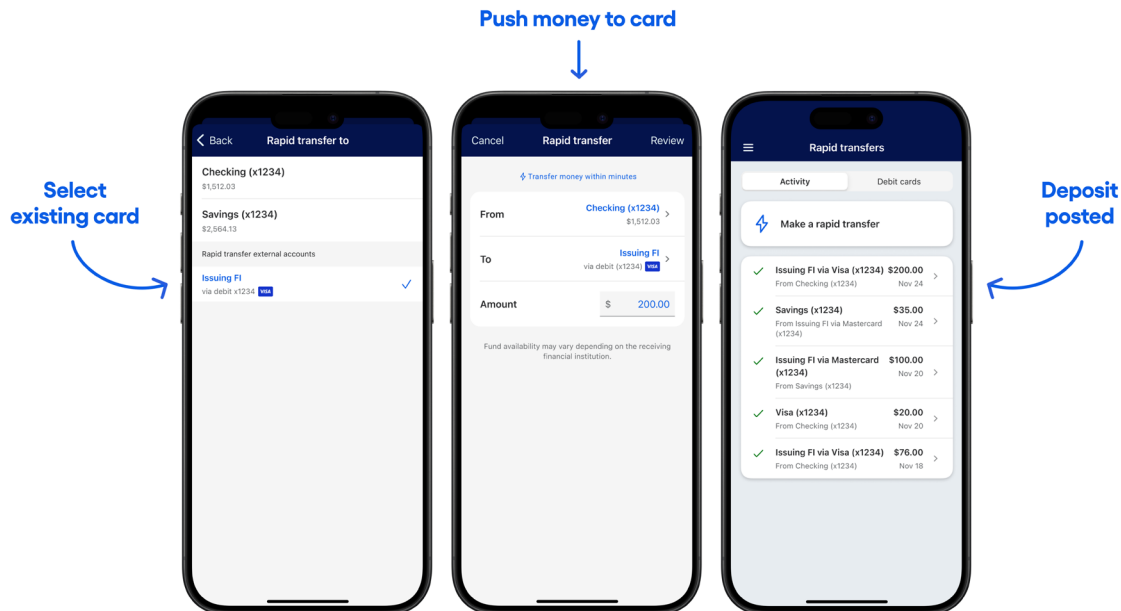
Push money to card

Select existing card

Back
Rapid transfer to

Checking (x1234)
$1,512.03

Savings (x1234)
$2,564.13

Rapid transfer external accounts

Issuing FI
via debit x1234 VISA

Cancel
Rapid transfer
Review

Transfer money within minutes

From
Checking (x1234)
$1,512.03

To
Issuing FI
via debit (x1234) VISA

Amount
$ 200.00

Fund availability may vary depending on the receiving financial institution.

Rapid transfers

Activity
Debit cards

Make a rapid transfer

Issuing FI via Visa (x1234) $200.00
From Checking (x1234) Nov 24

Savings (x1234) $35.00
From Issuing FI via Mastercard (x1234) Nov 24

Issuing FI via Mastercard (x1234) $100.00
From Savings (x1234) Nov 20

Visa (x1234) $20.00
From Checking (x1234) Nov 20

Issuing FI via Visa (x1234) $76.00
From Checking (x1234) Nov 18

Deposit posted